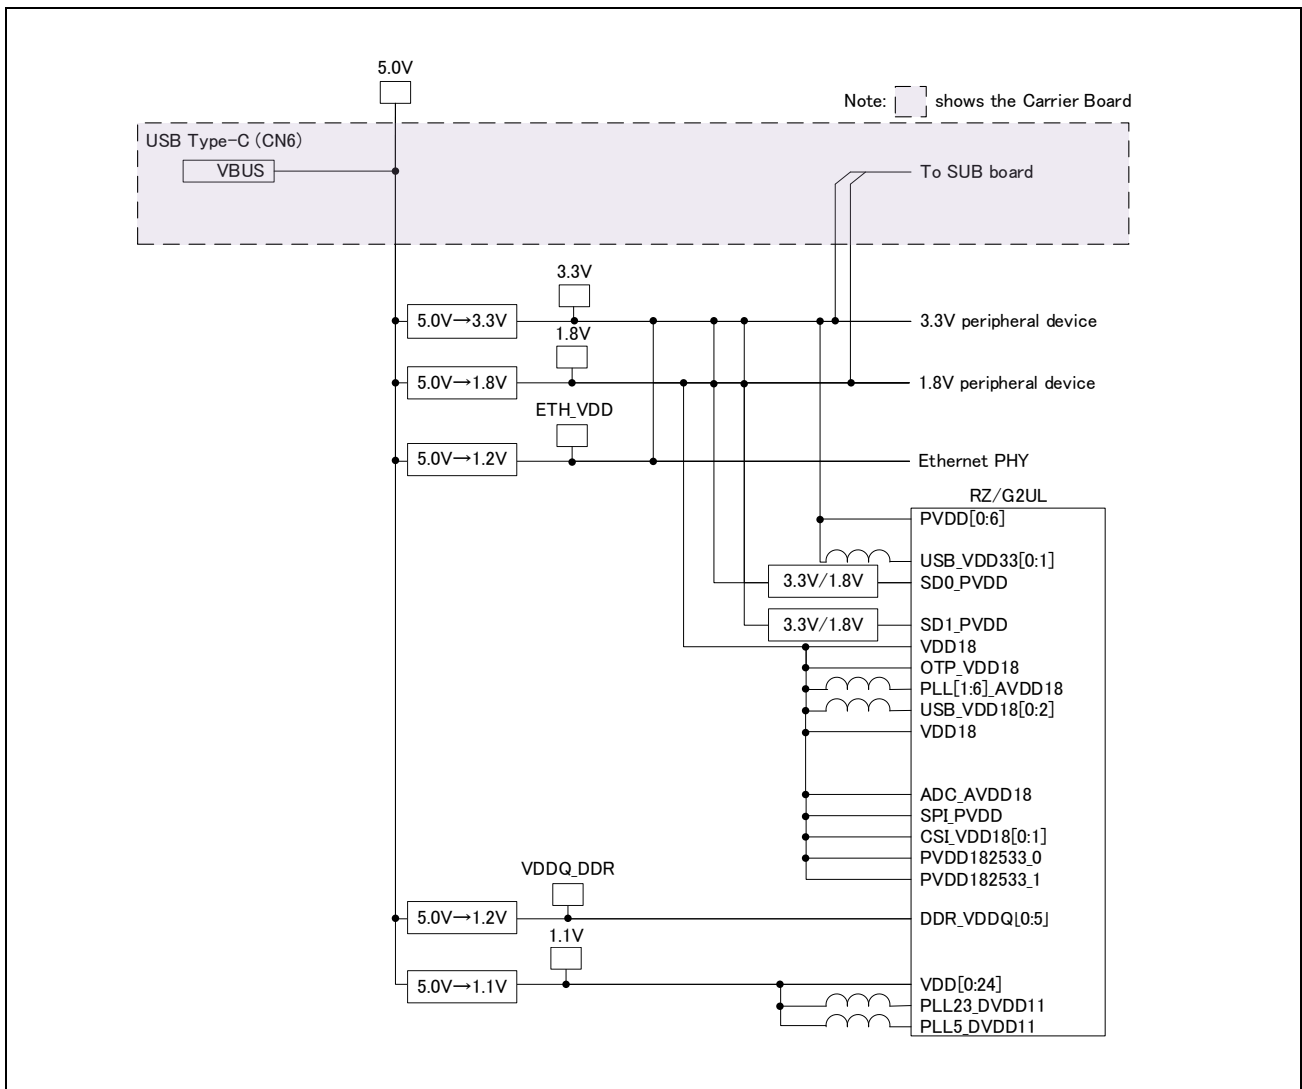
5.0V

Note: shows the Carrier Board

USB Type-C (CN6)

VBUS

To SUB board

3.3V

5.0V→3.3V

3.3V peripheral device

1.8V

5.0V→1.8V

1.8V peripheral device

ETH_VDD

5.0V→1.2V

Ethernet PHY

RZ/G2UL

PVDD[0:6]

USB_VDD33[0:1]

3.3V/1.8V

SD0_PVDD

3.3V/1.8V

SD1_PVDD

VDD18

OTP_VDD18

PLL[1:6]_AVDD18

USB_VDD18[0:2]

VDD18

ADC_AVDD18

SPI_PVDD

CSI_VDD18[0:1]

PVDD182533_0

PVDD182533_1

VDDQ_DDR

5.0V→1.2V

DDR_VDDQ[0:5]

1.1V

5.0V→1.1V

VDD[0:24]

PLL23_DVDD11

PLL5_DVDD11